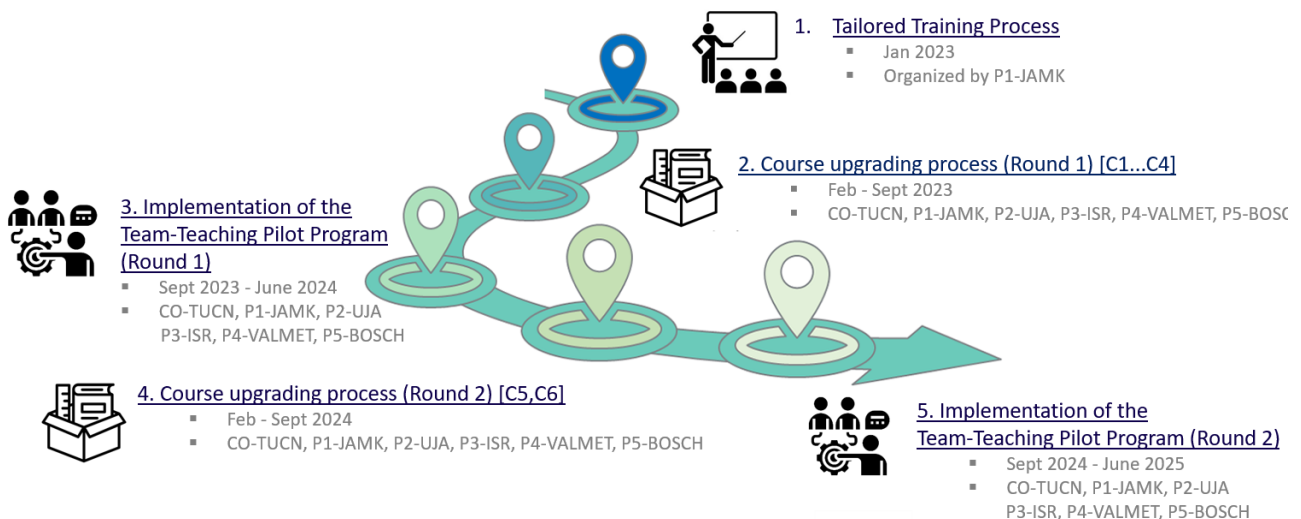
1. Tailored Training Process
▪ Jan 2023
▪ Organized by P1-JAMK

2. Course upgrading process (Round 1) [C1...C4]
▪ Feb - Sept 2023
▪ CO-TUCN, P1-JAMK, P2-UJA, P3-ISR, P4-VALMET, P5-BOSC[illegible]

3. Implementation of the Team-Teaching Pilot Program (Round 1)
▪ Sept 2023 - June 2024
▪ CO-TUCN, P1-JAMK, P2-UJA P3-ISR, P4-VALMET, P5-BOSCH

4. Course upgrading process (Round 2) [C5,C6]
▪ Feb - Sept 2024
▪ CO-TUCN, P1-JAMK, P2-UJA, P3-ISR, P4-VALMET, P5-BOSCH

5. Implementation of the Team-Teaching Pilot Program (Round 2)
▪ Sept 2024 - June 2025
▪ CO-TUCN, P1-JAMK, P2-UJA P3-ISR, P4-VALMET, P5-BOSCH